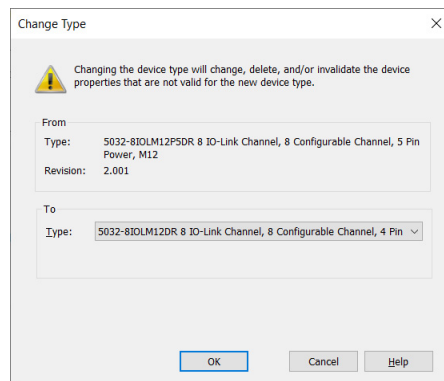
Change Type

Changing the device type will change, delete, and/or invalidate the device properties that are not valid for the new device type.

From

Type: 5032-8IOLM12P5DR 8 IO-Link Channel, 8 Configurable Channel, 5 Pin Power, M12

Revision: 2.001

To

Type: 5032-8IOLM12DR 8 IO-Link Channel, 8 Configurable Channel, 4 Pin

OK Cancel Help